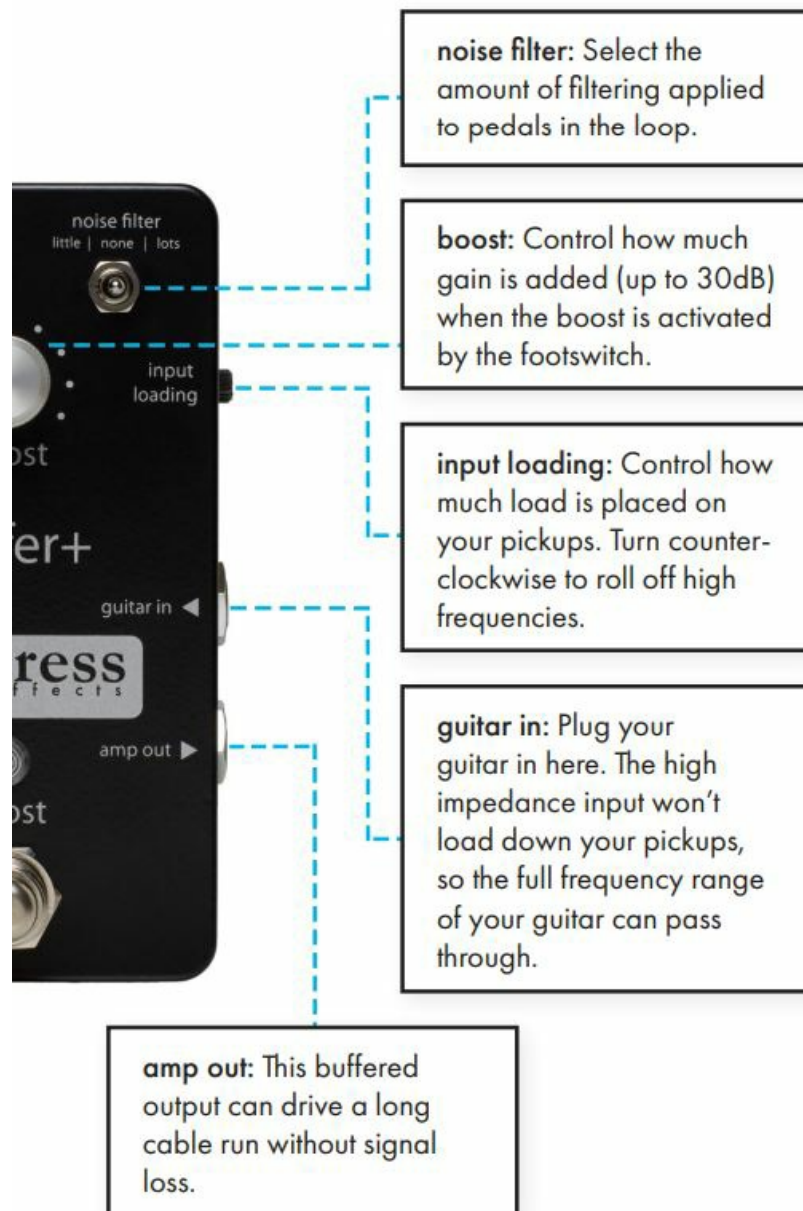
noise filter
little | none | lots

input
loading

ost

fer+

guitar in ◀

ress
ffects

amp out ▶

ost

noise filter: Select the amount of filtering applied to pedals in the loop.

boost: Control how much gain is added (up to 30dB) when the boost is activated by the footswitch.

input loading: Control how much load is placed on your pickups. Turn counterclockwise to roll off high frequencies.

guitar in: Plug your guitar in here. The high impedance input won't load down your pickups, so the full frequency range of your guitar can pass through.

amp out: This buffered output can drive a long cable run without signal loss.